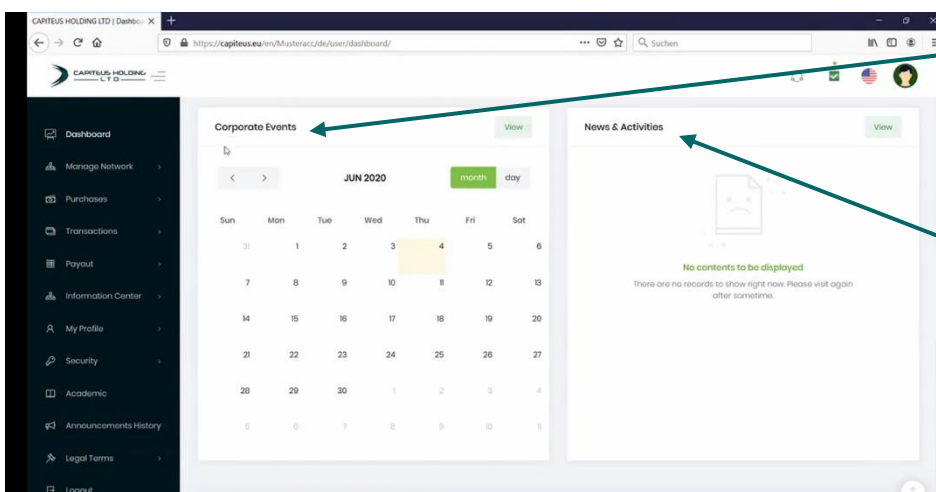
CAPITEUS HOLDING LTD | Dashbo ×

https://capiteus.eu/en/Musteracc/de/user/dashboard/

Suchen

CAPITEUS HOLDING LTD

Dashboard
Manage Network
Purchases
Transactions
Payout
Information Center
My Profile
Security
Academic
Announcements History
Legal Terms
Logout

Corporate Events

View

JUN 2020

month day

| Sun | Mon | Tue | Wed | Thu | Fri | Sat |
|---|---|---|---|---|---|---|
| 31 | 1 | 2 | 3 | 4 | 5 | 6 |
| 7 | 8 | 9 | 10 | 11 | 12 | 13 |
| 14 | 15 | 16 | 17 | 18 | 19 | 20 |
| 21 | 22 | 23 | 24 | 25 | 26 | 27 |
| 28 | 29 | 30 | 1 | 2 | 3 | 4 |
| 5 | 6 | 7 | 8 | 9 | 10 | 11 |

News & Activities

View

No contents to be displayed

There are no records to show right now. Please visit again after sometime.